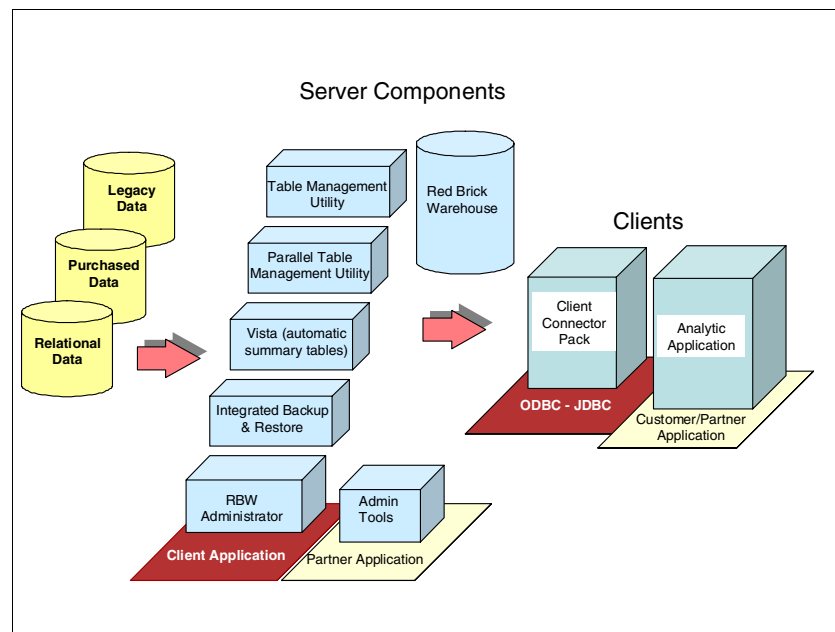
Server Components

Legacy Data

Purchased Data

Relational Data

Table Management Utility

Parallel Table Management Utility

Vista (automatic summary tables)

Integrated Backup & Restore

RBW Administrator

Admin Tools

Client Application

Partner Application

Red Brick Warehouse

Clients

Client Connector Pack

Analytic Application

ODBC - JDBC

Customer/Partner Application